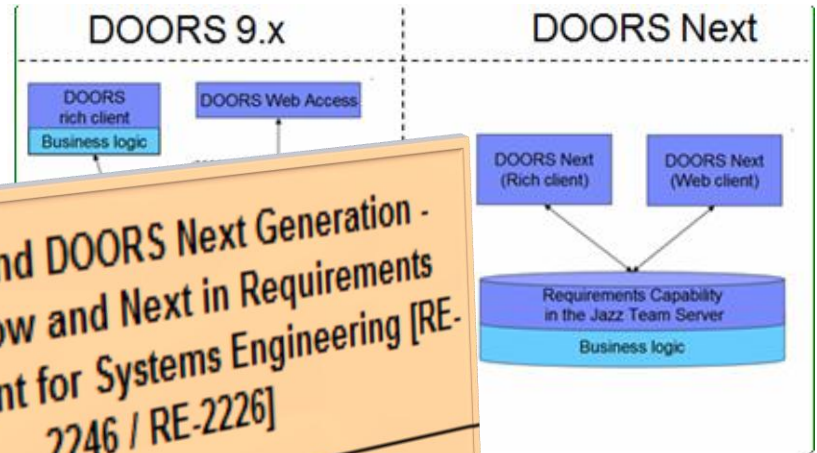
DOORS 9.x

DOORS Next

DOORS rich client

Business logic

DOORS Web Access

nd DOORS Next Generation - ow and Next in Requirements nt for Systems Engineering [RE- 2246 / RE-2226]

DOORS Next (Rich client)

DOORS Next (Web client)

Requirements Capability in the Jazz Team Server

Business logic